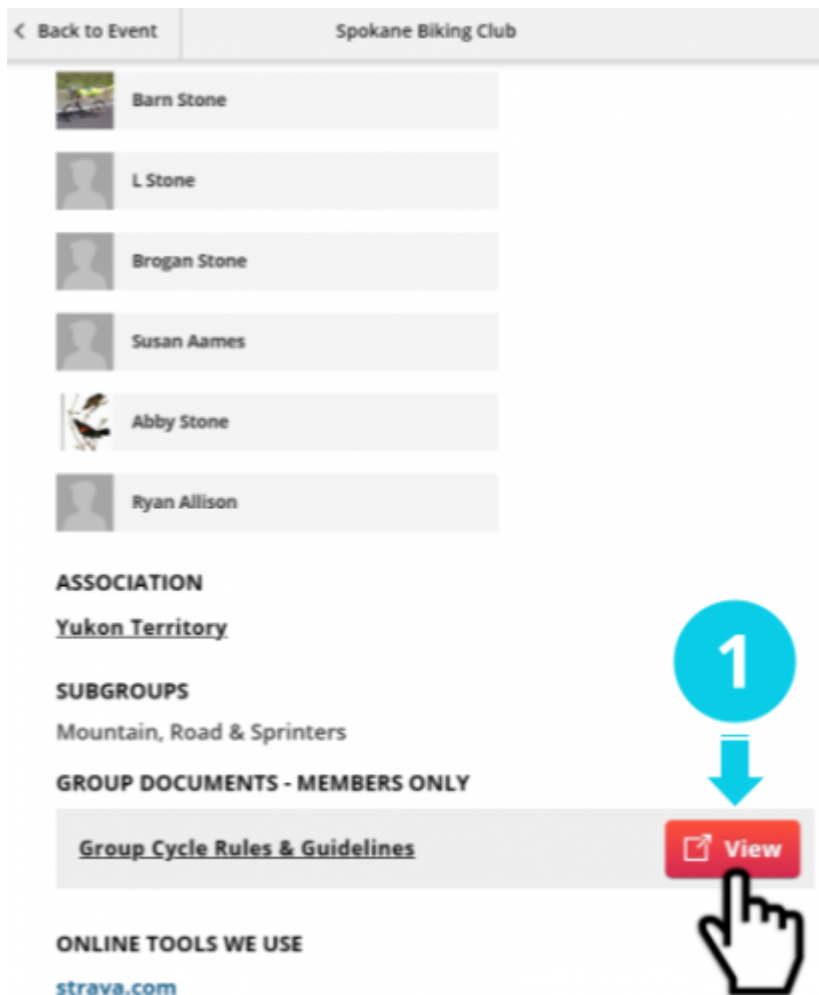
< Back to Event

Spokane Biking Club

Barn Stone

L Stone

Brogan Stone

Susan Aames

Abby Stone

Ryan Allison

ASSOCIATION

Yukon Territory

SUBGROUPS

Mountain, Road & Sprinters

GROUP DOCUMENTS - MEMBERS ONLY

Group Cycle Rules & Guidelines

1

View

ONLINE TOOLS WE USE

strava.com